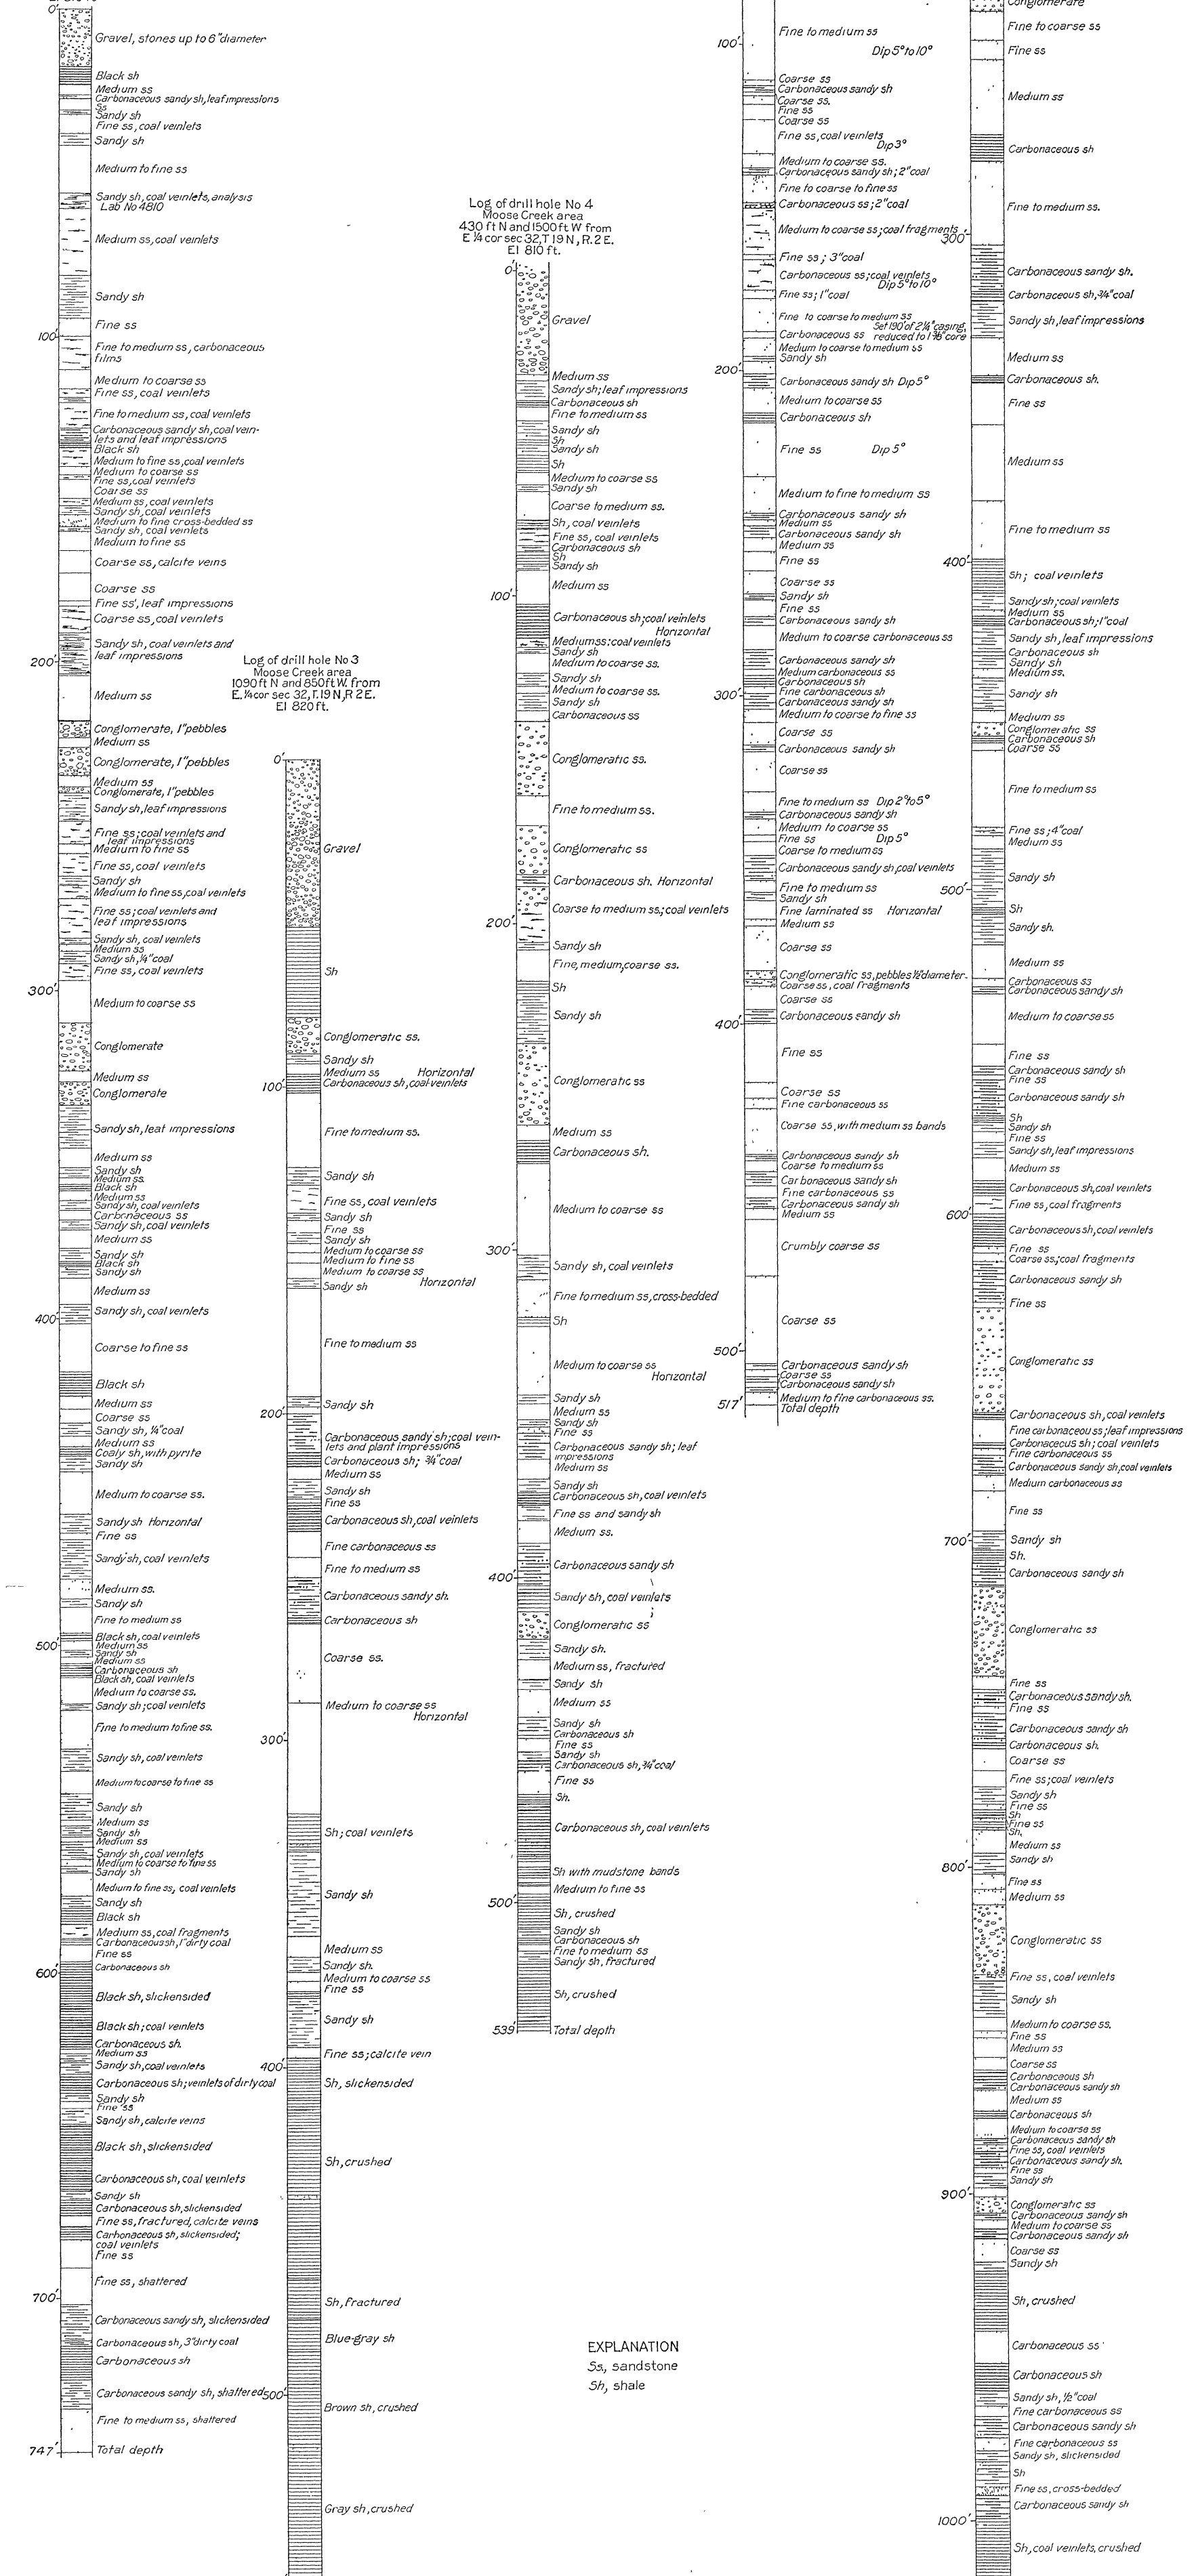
0'
Gravel, stones up to 6" diameter
Black sh
Medium ss
Carbonaceous sandy sh, leaf impressions
Ss
Sandy sh
Fine ss, coal veinlets
Sandy sh
Medium to fine ss
Sandy sh, coal veinlets, analysis Lab No 4810
Medium ss, coal veinlets
Sandy sh
Fine ss
100'
Fine to medium ss, carbonaceous films
Medium to coarse ss
Fine ss, coal veinlets
Fine to medium ss, coal veinlets
Carbonaceous sandy sh, coal veinlets and leaf impressions
Black sh
Medium to fine ss, coal veinlets
Medium to coarse ss
Fine ss, coal veinlets
Coarse ss
Medium ss, coal veinlets
Sandy sh, coal veinlets
Medium to fine cross-bedded ss
Sandy sh, coal veinlets
Medium to fine ss
Coarse ss, calcite veins
Coarse ss
Fine ss, leaf impressions
Coarse ss, coal veinlets
Sandy sh, coal veinlets and leaf impressions
200'
Medium ss
Conglomerate, 1" pebbles
Medium ss
Conglomerate, 1" pebbles
Medium ss
Conglomerate, 1" pebbles
Sandy sh, leaf impressions
Fine ss; coal veinlets and leaf impressions
Medium to fine ss
Fine ss, coal veinlets
Sandy sh
Medium to fine ss, coal veinlets
Fine ss; coal veinlets and leaf impressions
Sandy sh, coal veinlets
Medium ss
Sandy sh, ¼" coal
Fine ss, coal veinlets
300'
Medium to coarse ss
Conglomerate
Medium ss
Conglomerate
Sandy sh, leaf impressions
Medium ss
Sandy sh
Medium ss
Black sh
Medium ss
Sandy sh, coal veinlets
Carbonaceous ss
Sandy sh, coal veinlets
Medium ss
Sandy sh
Black sh
Sandy sh
Medium ss
Sandy sh, coal veinlets
400'
Coarse to fine ss
Black sh
Medium ss
Coarse ss
Sandy sh, ¼" coal
Medium ss
Coaly sh, with pyrite
Sandy sh
Medium to coarse ss.
Sandy sh Horizontal
Fine ss
Sandy sh, coal veinlets
Medium ss.
Sandy sh
Fine to medium ss
Black sh, coal veinlets
500'
Medium ss
Sandy sh
Medium ss
Carbonaceous sh
Black sh, coal veinlets
Medium to coarse ss.
Sandy sh; coal veinlets
Fine to medium to fine ss.
Sandy sh, coal veinlets
Medium to coarse to fine ss
Sandy sh
Medium ss
Sandy sh
Medium ss
Sandy sh, coal veinlets
Medium to coarse to fine ss
Sandy sh
Medium to fine ss, coal veinlets
Sandy sh
Black sh
Medium ss, coal fragments
Carbonaceous sh, 1" dirty coal
Fine ss
Carbonaceous sh
600'
Black sh, slickensided
Black sh, coal veinlets
Carbonaceous sh.
Medium ss
Sandy sh, coal veinlets
Carbonaceous sh; veinlets of dirty coal
Sandy sh
Fine ss
Sandy sh, calcite veins
Black sh, slickensided
Carbonaceous sh, coal veinlets
Sandy sh
Carbonaceous sh, slickensided
Fine ss, fractured, calcite veins
Carbonaceous sh, slickensided; coal veinlets
Fine ss
Fine ss, shattered
700'
Carbonaceous sandy sh, slickensided
Carbonaceous sh, 3" dirty coal
Carbonaceous sh
Carbonaceous sandy sh, shattered
Fine to medium ss, shattered
747'
Total depth

Log of drill hole No 3
Moose Creek area
1090 ft N and 850 ft W. from E. ¼ cor sec 32, T. 19 N, R. 2 E.
El 820 ft.
0'
Gravel
Sh
Conglomeratic ss.
Sandy sh
Medium ss Horizontal
100'
Carbonaceous sh, coal veinlets
Fine to medium ss.
Sandy sh
Fine ss, coal veinlets
Sandy sh
Fine ss
Sandy sh
Medium to coarse ss
Medium to fine ss
Medium to coarse ss
Sandy sh Horizontal
Fine to medium ss
Sandy sh
200'
Carbonaceous sandy sh; coal veinlets and plant impressions
Carbonaceous sh; ¾" coal
Medium ss
Sandy sh
Fine ss
Carbonaceous sh, coal veinlets
Fine carbonaceous ss
Fine to medium ss
Carbonaceous sandy sh.
Carbonaceous sh
Coarse ss.
Medium to coarse ss Horizontal
300'
Sh; coal veinlets
Sandy sh
Medium ss
Sandy sh.
Medium to coarse ss
Fine ss
Sandy sh
400'
Fine ss; calcite vein
Sh, slickensided
Sh, crushed
Sh, fractured
Blue-gray sh
500'
Brown sh, crushed
Gray sh, crushed

Log of drill hole No 4
Moose Creek area
430 ft N and 1500 ft W from E ¼ cor sec 32, T 19 N, R. 2 E.
El 810 ft.
0'
Gravel
Medium ss
Sandy sh; leaf impressions
Carbonaceous sh
Fine to medium ss
Sandy sh
Sh
Sandy sh
Sh
Medium to coarse ss
Sandy sh
Coarse to medium ss.
Sh, coal veinlets
Fine ss, coal veinlets
Carbonaceous sh
Sh
Sandy sh
Medium ss
100'
Carbonaceous sh; coal veinlets Horizontal
Medium ss: coal veinlets
Sandy sh
Medium to coarse ss.
Sandy sh
Medium to coarse ss.
Sandy sh
Carbonaceous ss
Conglomeratic ss.
Fine to medium ss.
Conglomeratic ss
Carbonaceous sh. Horizontal
Coarse to medium ss; coal veinlets
200'
Sandy sh
Fine, medium, coarse ss.
Sh
Sandy sh
Conglomeratic ss
Medium ss
Carbonaceous sh.
Medium to coarse ss
300'
Sandy sh, coal veinlets
Fine to medium ss, cross-bedded
Sh
Medium to coarse ss Horizontal
Sandy sh
Medium ss
Sandy sh
Fine ss
Carbonaceous sandy sh; leaf impressions
Medium ss
Sandy sh
Carbonaceous sh, coal veinlets
Fine ss and sandy sh
Medium ss.
Carbonaceous sandy sh
400'
Sandy sh, coal veinlets
Conglomeratic ss
Sandy sh.
Medium ss, fractured
Sandy sh
Medium ss
Sandy sh
Carbonaceous sh
Fine ss
Sandy sh
Carbonaceous sh, ¾" coal
Fine ss
Sh.
Carbonaceous sh, coal veinlets
Sh with mudstone bands
Medium to fine ss
500'
Sh, crushed
Sandy sh
Carbonaceous sh
Fine to medium ss
Sandy sh, fractured
Sh, crushed
539'
Total depth

EXPLANATION
Ss, sandstone
Sh, shale

100'
Fine to medium ss
Dip 5° to 10°
Coarse ss
Carbonaceous sandy sh
Coarse ss.
Fine ss
Coarse ss
Fine ss, coal veinlets
Dip 3°
Medium to coarse ss.
Carbonaceous sandy sh; 2" coal
Fine to coarse to fine ss
Carbonaceous ss; 2" coal
Medium to coarse ss; coal fragments
Fine ss; 3" coal
Carbonaceous ss; coal veinlets
Dip 5° to 10°
Fine ss; 1" coal
Fine to coarse to medium ss
Set 190' of 2¼" casing, reduced to 1⅜" core
Carbonaceous ss
Medium to coarse to medium ss
Sandy sh
200'
Carbonaceous sandy sh Dip 5°
Medium to coarse ss
Carbonaceous sh
Fine ss Dip 5°
Medium to fine to medium ss
Carbonaceous sandy sh
Medium ss
Carbonaceous sandy sh
Medium ss
Fine ss
Coarse ss
Sandy sh
Fine ss
Carbonaceous sandy sh
Medium to coarse carbonaceous ss
Carbonaceous sandy sh
Medium carbonaceous ss
Carbonaceous sh
300'
Fine carbonaceous sh
Carbonaceous sandy sh
Medium to coarse to fine ss
Coarse ss
Carbonaceous sandy sh
Coarse ss
Fine to medium ss Dip 2° to 5°
Carbonaceous sandy sh
Medium to coarse ss
Fine ss Dip 5°
Coarse to medium ss
Carbonaceous sandy sh, coal veinlets
Fine to medium ss
Sandy sh
Fine laminated ss Horizontal
Medium ss
Coarse ss
Conglomeratic ss, pebbles ½" diameter.
Coarse ss, coal fragments
Coarse ss
400'
Carbonaceous sandy sh
Fine ss
Coarse ss
Fine carbonaceous ss
Coarse ss, with medium ss bands
Carbonaceous sandy sh
Coarse to medium ss
Carbonaceous sandy sh
Fine carbonaceous ss
Carbonaceous sandy sh
Medium ss
Crumbly coarse ss
Coarse ss
500'
Carbonaceous sandy sh
Coarse ss
Carbonaceous sandy sh
Medium to fine carbonaceous ss.
517'
Total depth

Conglomerate
Fine to coarse ss
Fine ss
Medium ss
Carbonaceous sh
Fine to medium ss.
300'
Carbonaceous sandy sh.
Carbonaceous sh, ¾" coal
Sandy sh, leaf impressions
Medium ss
Carbonaceous sh.
Fine ss
Medium ss
Fine to medium ss
400'
Sh; coal veinlets
Sandy sh; coal veinlets
Medium ss
Carbonaceous sh; 1" coal
Sandy sh, leaf impressions
Carbonaceous sh
Sandy sh
Medium ss.
Sandy sh
Medium ss
Conglomeratic ss
Carbonaceous sh
Coarse ss
Fine to medium ss
Fine ss; 4" coal
Medium ss
Sandy sh
500'
Sh
Sandy sh.
Medium ss
Carbonaceous ss
Carbonaceous sandy sh
Medium to coarse ss
Fine ss
Carbonaceous sandy sh
Fine ss
Carbonaceous sandy sh
Sh
Sandy sh
Fine ss
Sandy sh, leaf impressions
Medium ss
Carbonaceous sh, coal veinlets
Fine ss, coal fragments
600'
Carbonaceous sh, coal veinlets
Fine ss
Coarse ss; coal fragments
Carbonaceous sandy sh
Fine ss
Conglomeratic ss
Carbonaceous sh, coal veinlets
Fine carbonaceous ss; leaf impressions
Carbonaceous sh; coal veinlets
Fine carbonaceous ss
Carbonaceous sandy sh, coal veinlets
Medium carbonaceous ss
Fine ss
700'
Sandy sh
Sh.
Carbonaceous sandy sh
Conglomeratic ss
Fine ss
Carbonaceous sandy sh.
Fine ss
Carbonaceous sandy sh
Carbonaceous sh.
Coarse ss
Fine ss; coal veinlets
Sandy sh
Fine ss
Sh
Fine ss
Sh.
Medium ss
Sandy sh
800'
Fine ss
Medium ss
Conglomeratic ss
Fine ss, coal veinlets
Sandy sh
Medium to coarse ss.
Fine ss
Medium ss
Coarse ss
Carbonaceous sh
Carbonaceous sandy sh
Medium ss
Carbonaceous sh
Medium to coarse ss
Carbonaceous sandy sh
Fine ss, coal veinlets
Carbonaceous sandy sh.
Fine ss
Sandy sh
900'
Conglomeratic ss
Carbonaceous sandy sh
Medium to coarse ss
Carbonaceous sandy sh
Coarse ss
Sandy sh
Sh, crushed
Carbonaceous ss
Carbonaceous sh
Sandy sh, ½" coal
Fine carbonaceous ss
Carbonaceous sandy sh
Fine carbonaceous ss
Sandy sh, slickensided
Sh
Fine ss, cross-bedded
Carbonaceous sandy sh
1000'
Sh, coal veinlets, crushed